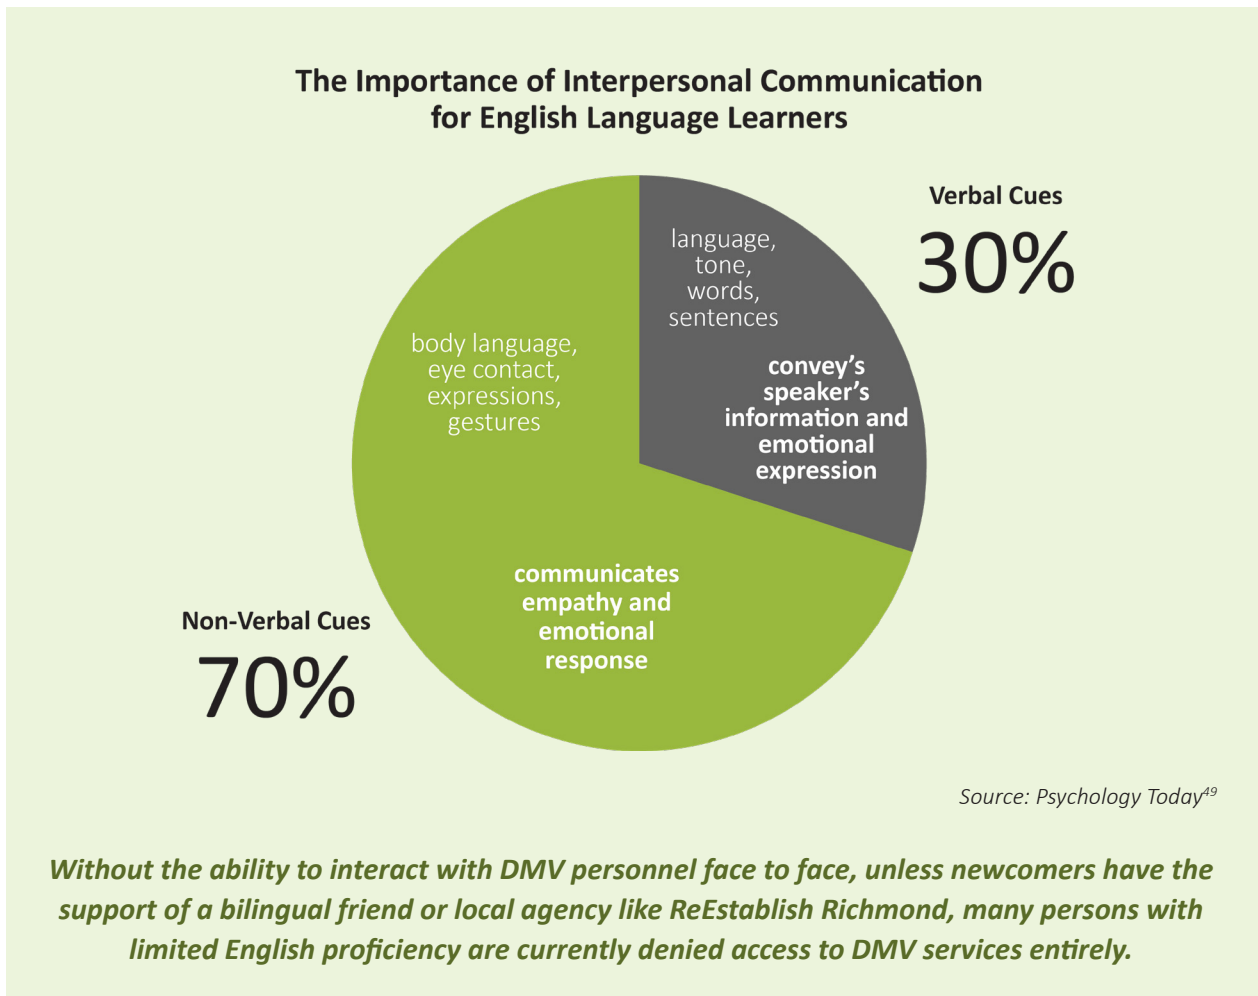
The Importance of Interpersonal Communication for English Language Learners

Verbal Cues

30%

language, tone, words, sentences

convey's speaker's information and emotional expression

body language, eye contact, expressions, gestures

communicates empathy and emotional response

Non-Verbal Cues

70%

Source: Psychology Today$^{49}$

Without the ability to interact with DMV personnel face to face, unless newcomers have the support of a bilingual friend or local agency like ReEstablish Richmond, many persons with limited English proficiency are currently denied access to DMV services entirely.